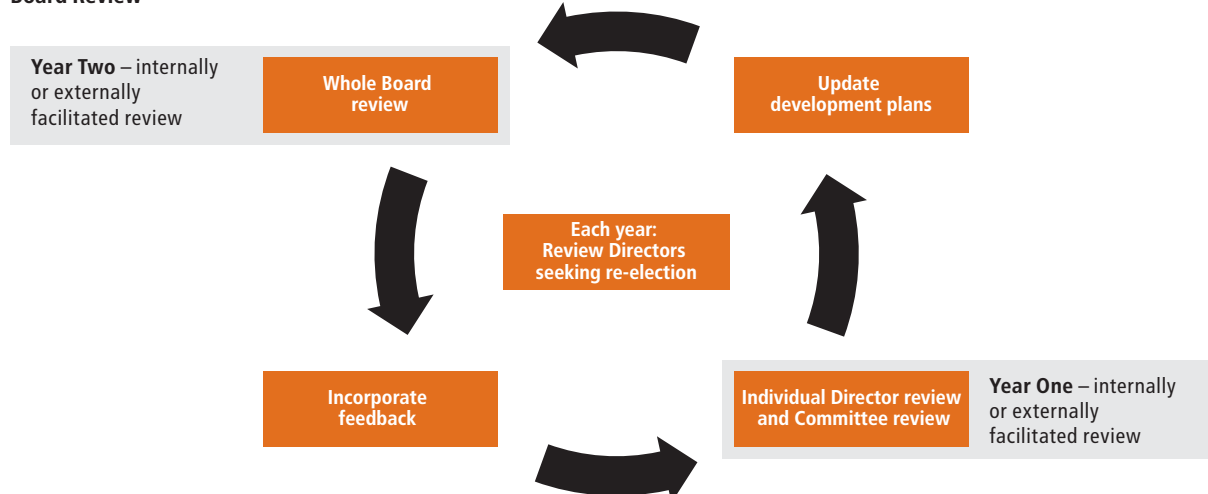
Board Review

Year Two – internally or externally facilitated review

Whole Board review

Update development plans

Each year: Review Directors seeking re-election

Incorporate feedback

Individual Director review and Committee review

Year One – internally or externally facilitated review